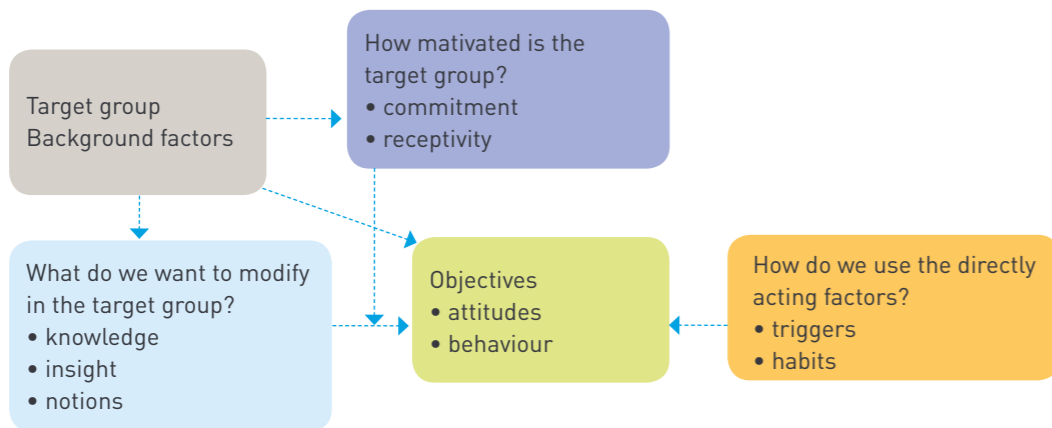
Target group
Background factors

How mativated is the target group?
• commitment
• receptivity

What do we want to modify in the target group?
• knowledge
• insight
• notions

Objectives
• attitudes
• behaviour

How do we use the directly acting factors?
• triggers
• habits